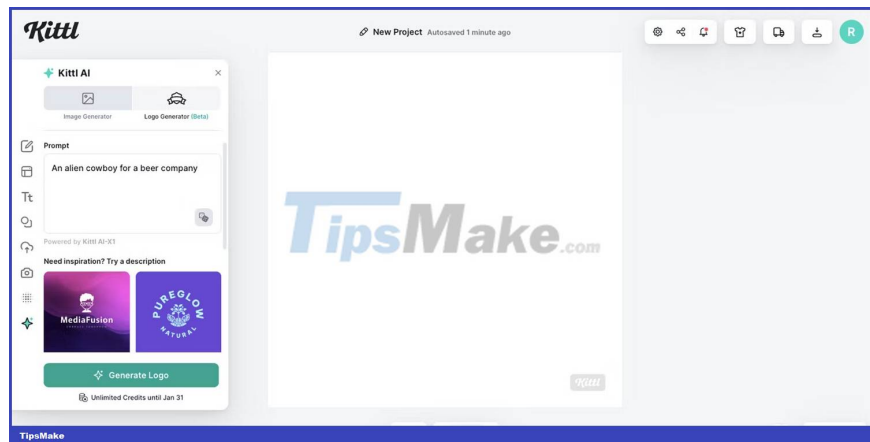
Kittl

New Project Autosaved 1 minute ago

R

Kittl AI

×

Image Generator

Logo Generator (Beta)

Prompt

An alien cowboy for a beer company

Powered by Kittl AI-X1

Need inspiration? Try a description

MediaFusion

PUREGLOW NATURAL

Generate Logo

Unlimited Credits until Jan 31

Tt

TipsMake.com

Kittl

TipsMake